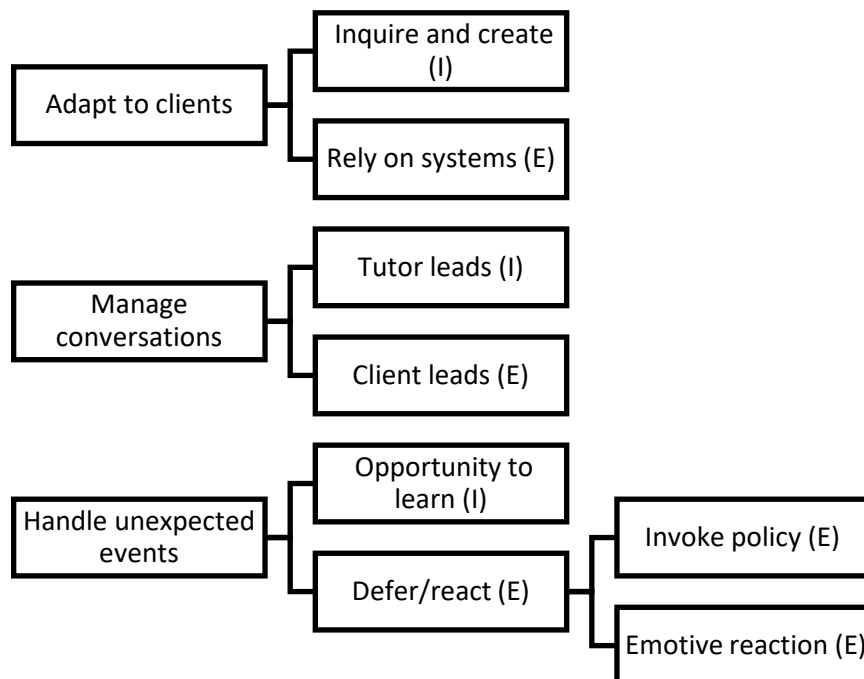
Adapt to clients

Inquire and create (I)

Rely on systems (E)

Manage conversations

Tutor leads (I)

Client leads (E)

Handle unexpected events

Opportunity to learn (I)

Defer/react (E)

Invoke policy (E)

Emotive reaction (E)